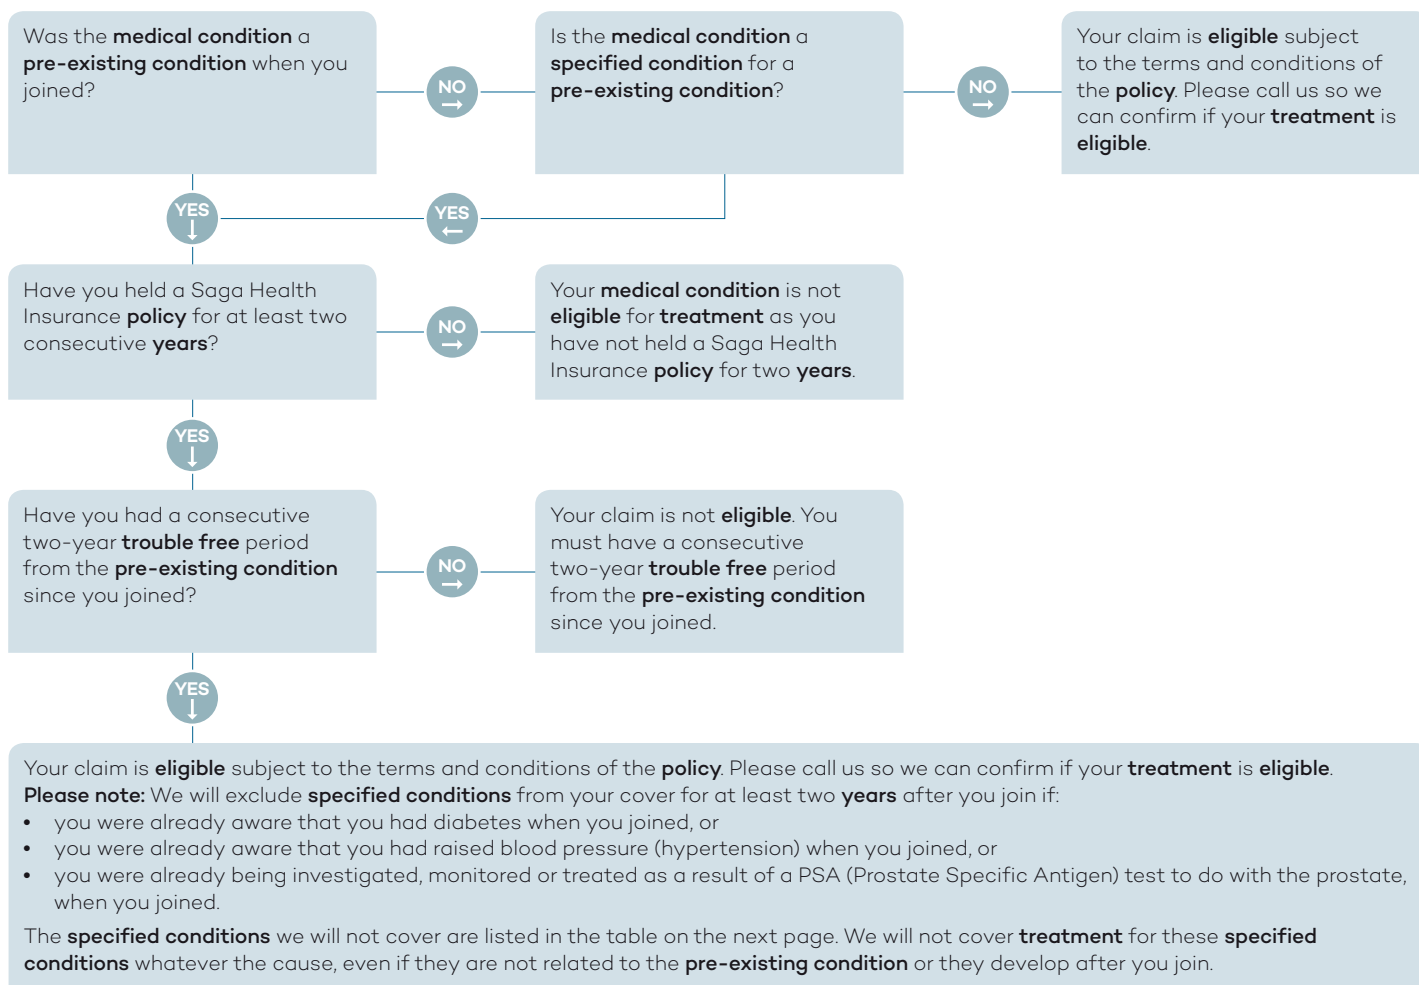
Was the medical condition a pre-existing condition when you joined?

NO →

Is the medical condition a specified condition for a pre-existing condition?

NO →

Your claim is eligible subject to the terms and conditions of the policy. Please call us so we can confirm if your treatment is eligible.

YES ↓

YES ←

Have you held a Saga Health Insurance policy for at least two consecutive years?

NO →

Your medical condition is not eligible for treatment as you have not held a Saga Health Insurance policy for two years.

YES ↓

Have you had a consecutive two-year trouble free period from the pre-existing condition since you joined?

NO →

Your claim is not eligible. You must have a consecutive two-year trouble free period from the pre-existing condition since you joined.

YES ↓

Your claim is eligible subject to the terms and conditions of the policy. Please call us so we can confirm if your treatment is eligible.
Please note: We will exclude specified conditions from your cover for at least two years after you join if:
• you were already aware that you had diabetes when you joined, or
• you were already aware that you had raised blood pressure (hypertension) when you joined, or
• you were already being investigated, monitored or treated as a result of a PSA (Prostate Specific Antigen) test to do with the prostate, when you joined.

The specified conditions we will not cover are listed in the table on the next page. We will not cover treatment for these specified conditions whatever the cause, even if they are not related to the pre-existing condition or they develop after you join.